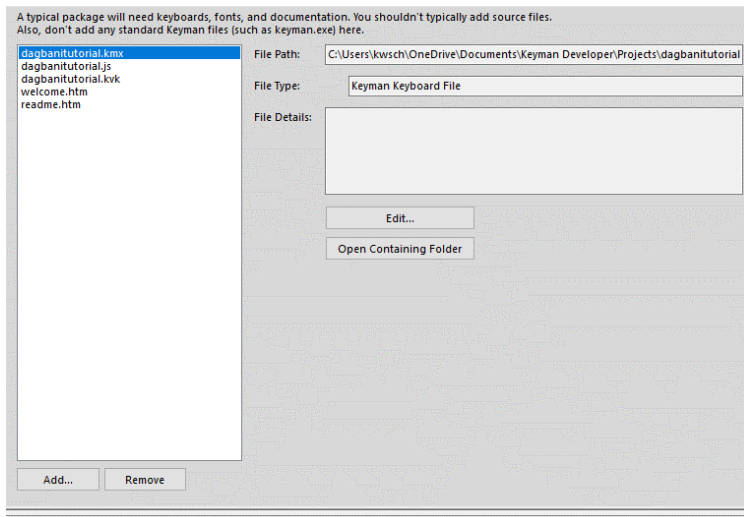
A typical package will need keyboards, fonts, and documentation. You shouldn't typically add source files.
Also, don't add any standard Keyman files (such as keyman.exe) here.

dagbanitutorial.kmx
dagbanitutorial.js
dagbanitutorial.kvk
welcome.htm
readme.htm

File Path: C:\Users\kwsch\OneDrive\Documents\Keyman Developer\Projects\dagbanitutorial

File Type: Keyman Keyboard File

File Details:

Edit...

Open Containing Folder

Add...

Remove